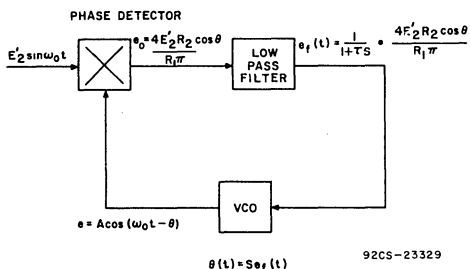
PHASE DETECTOR

$E_2' \sin \omega_0 t$

$e_0 = \frac{4E_2' R_2 \cos\theta}{R_1 \pi}$

LOW PASS FILTER

$e_f(t) = \frac{1}{1+\tau S} \cdot \frac{4E_2' R_2 \cos\theta}{R_1 \pi}$

VCO

$e = A\cos(\omega_0 t - \theta)$

$\theta(t) = Se_f(t)$

92CS-23329